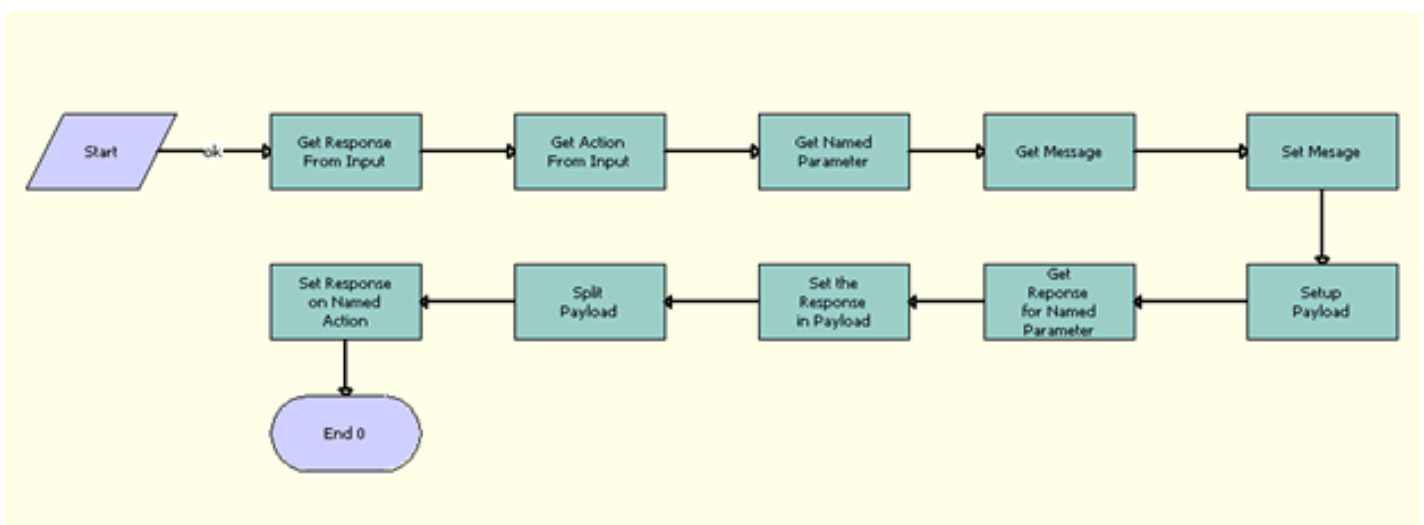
Start

ok

Get Response From Input

Get Action From Input

Get Named Parameter

Get Message

Set Mesage

Setup Payload

Get Reponse for Named Parameter

Set the Response in Payload

Split Payload

Set Response on Named Action

End 0